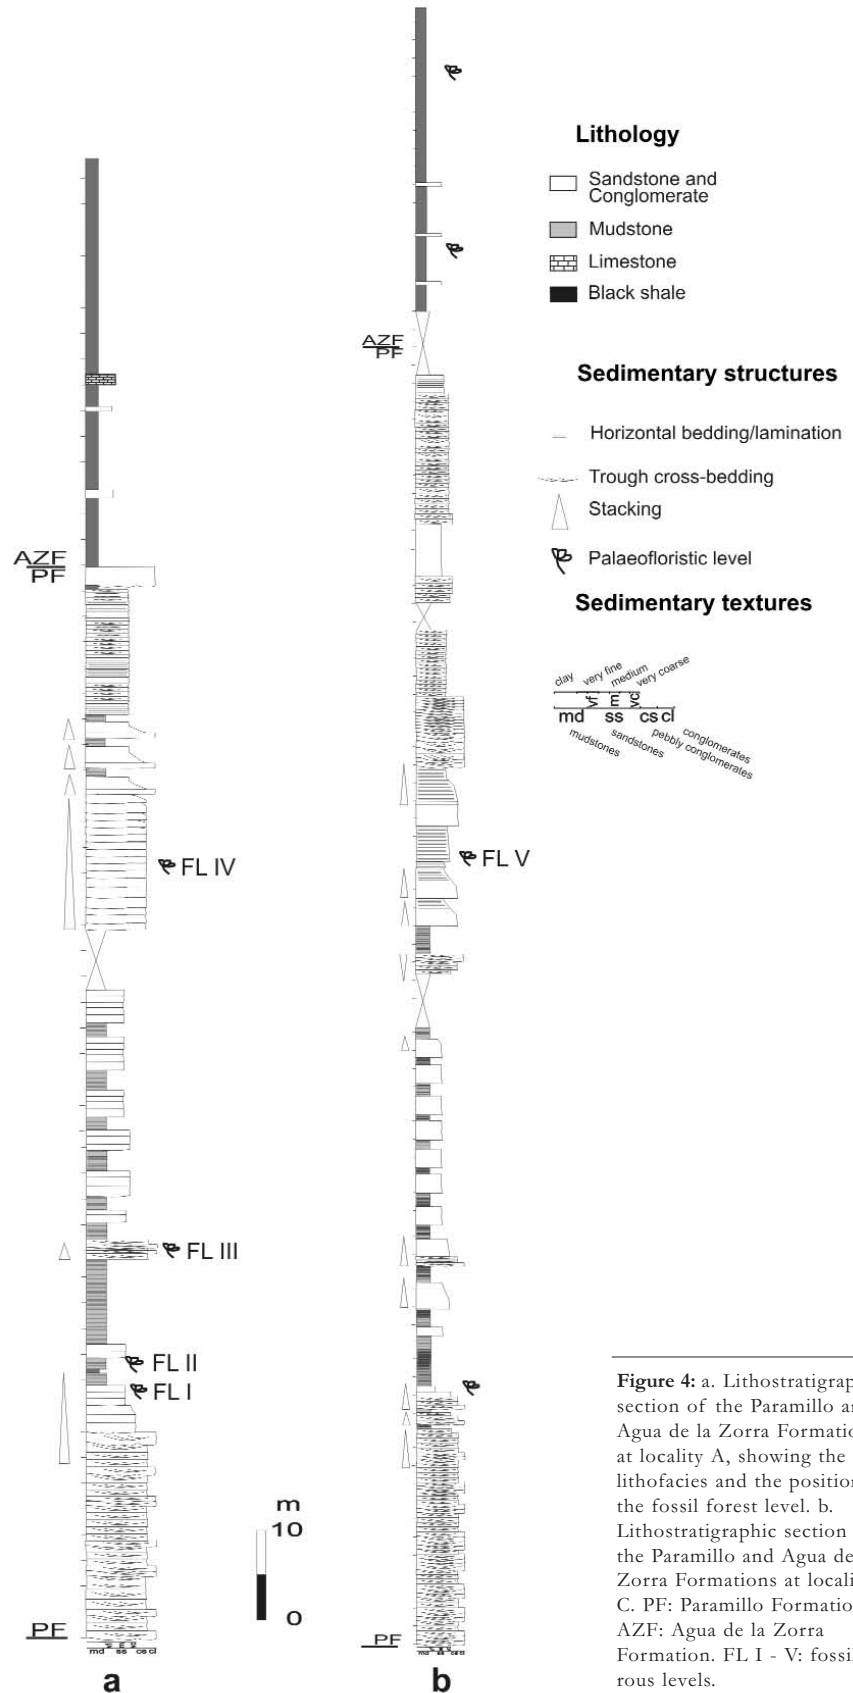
Lithology

Sandstone and Conglomerate

Mudstone

Limestone

Black shale

Sedimentary structures

Horizontal bedding/lamination

Trough cross-bedding

Stacking

Palaeofloristic level

Sedimentary textures

clay very fine medium very coarse

vf m vc

md ss cs cl

mudstones sandstones pebbly conglomerates conglomerates

AZF
PF

FL IV

FL III

FL II

FL I

m
10
0

PF

md ss cs cl

a

AZF
PF

FL V

PF

md ss cs cl

b

**Figure 4:** a. Lithostratigrap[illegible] section of the Paramillo a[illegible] Agua de la Zorra Formatio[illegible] at locality A, showing the lithofacies and the position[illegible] the fossil forest level. b. Lithostratigraphic section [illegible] the Paramillo and Agua de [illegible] Zorra Formations at locali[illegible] C. PF: Paramillo Formatio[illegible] AZF: Agua de la Zorra Formation. FL I - V: fossi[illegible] rous levels.